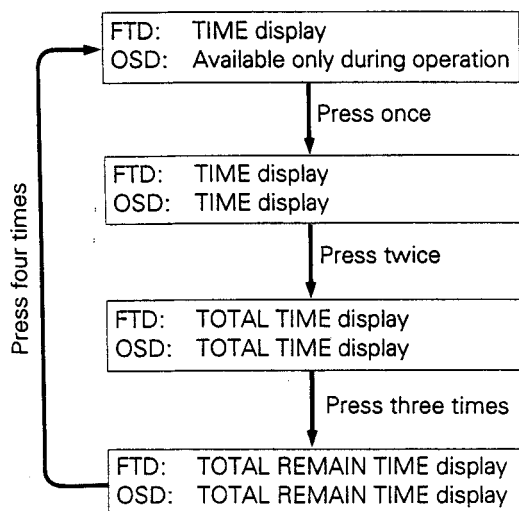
FTD: TIME display
OSD: Available only during operation

Press once

FTD: TIME display
OSD: TIME display

Press twice

FTD: TOTAL TIME display
OSD: TOTAL TIME display

Press three times

FTD: TOTAL REMAIN TIME display
OSD: TOTAL REMAIN TIME display

Press four times